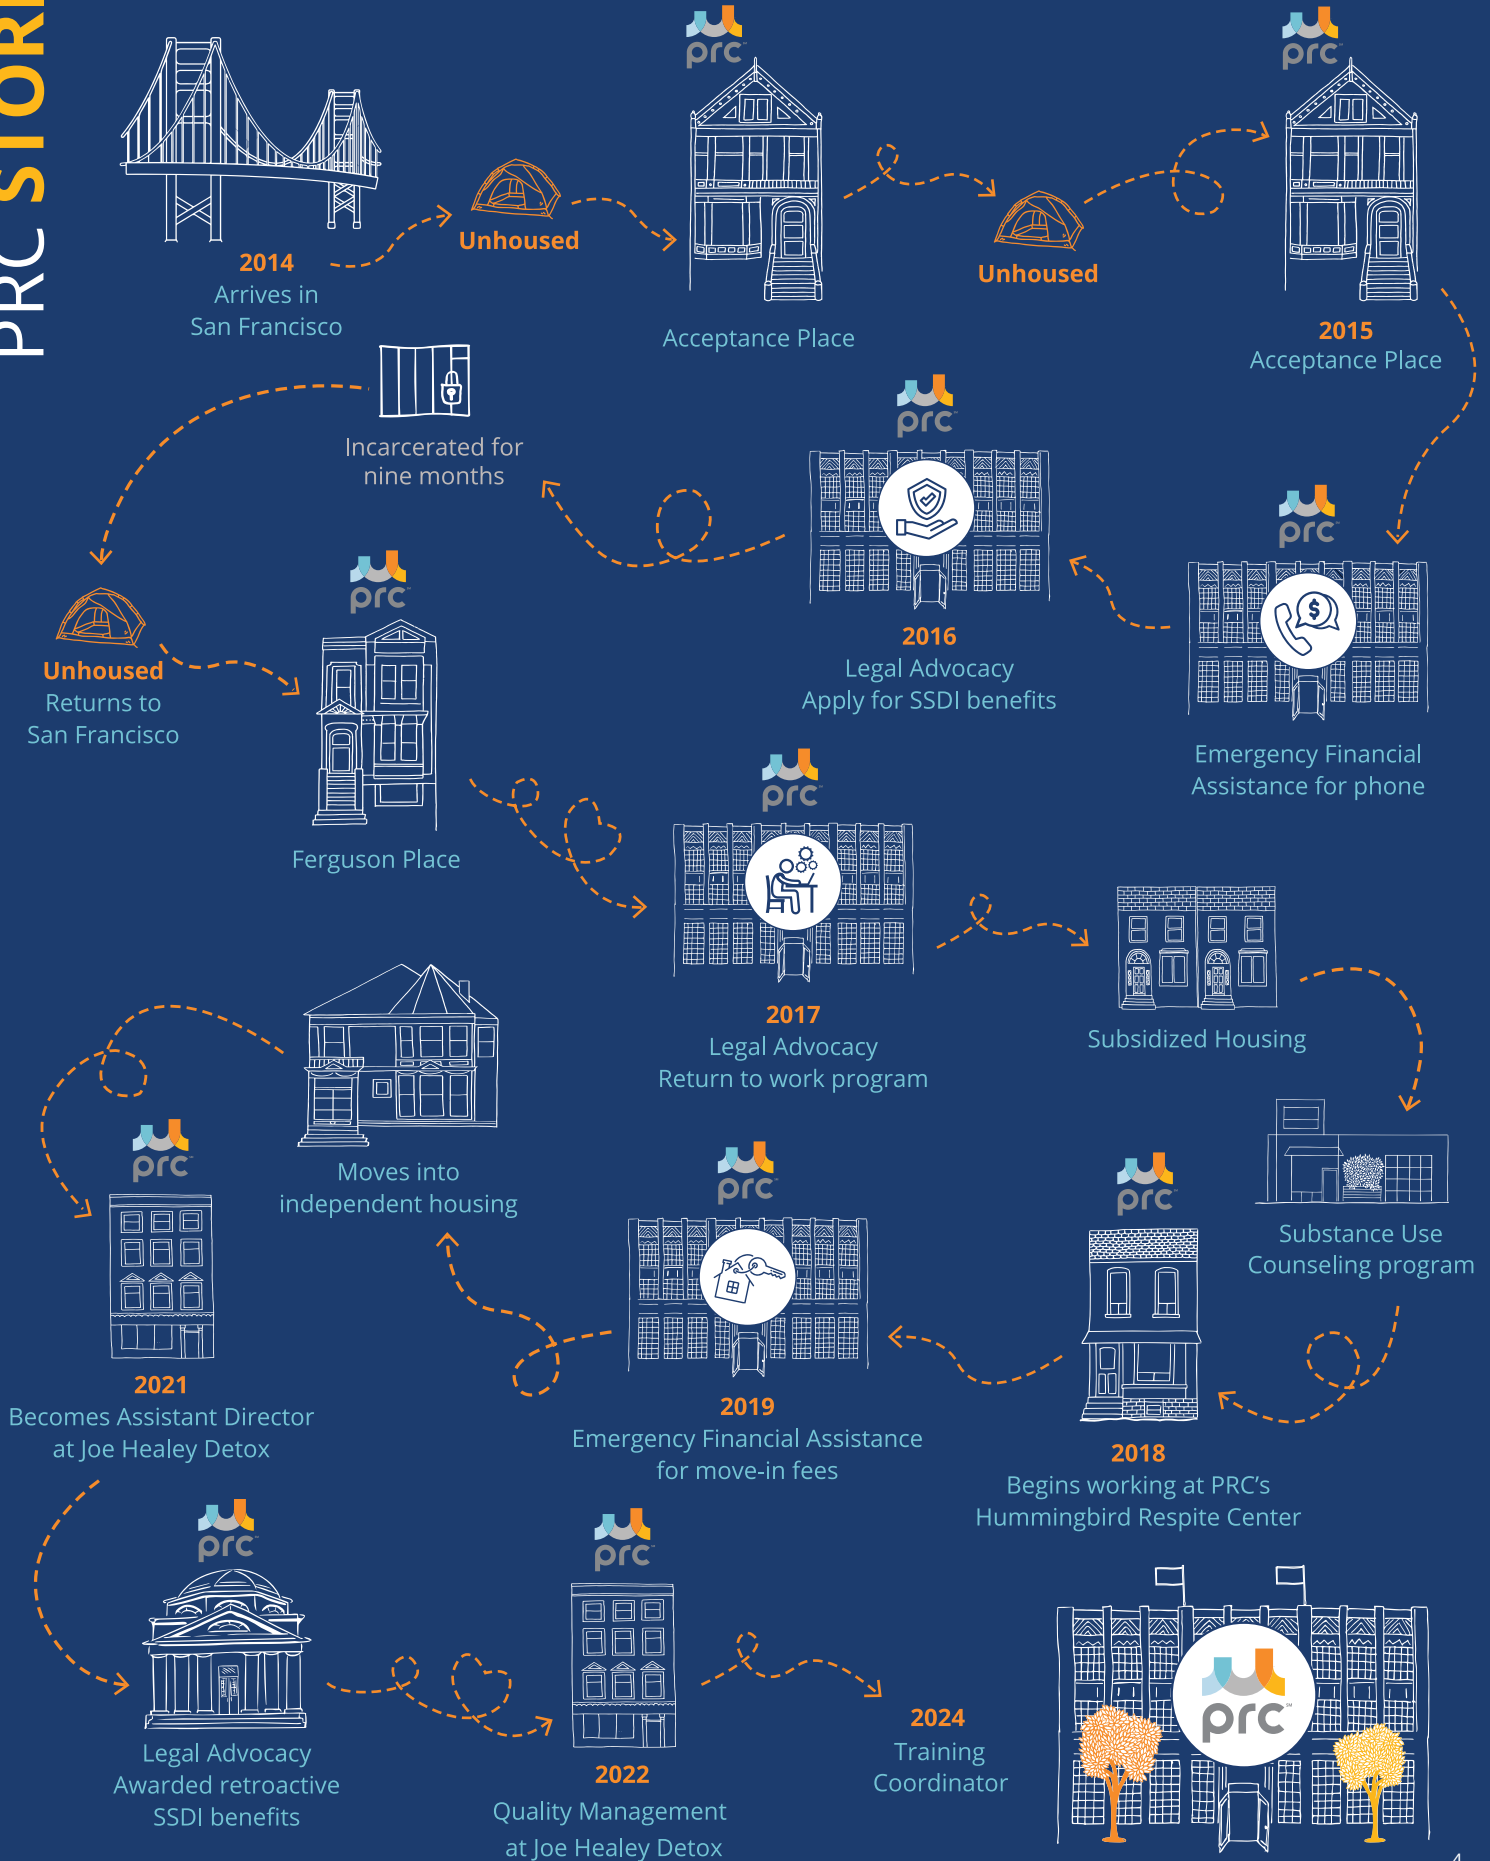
PRC STORI

2014
Arrives in San Francisco

Unhoused

prc
Acceptance Place

Unhoused

prc
2015
Acceptance Place

Incarcerated for nine months

prc
2016
Legal Advocacy
Apply for SSDI benefits

prc
Emergency Financial Assistance for phone

Unhoused
Returns to San Francisco

prc
Ferguson Place

prc
2017
Legal Advocacy
Return to work program

Subsidized Housing

Moves into independent housing

prc
2021
Becomes Assistant Director at Joe Healey Detox

prc
2019
Emergency Financial Assistance for move-in fees

prc
2018
Begins working at PRC's Hummingbird Respite Center

Substance Use Counseling program

prc
Legal Advocacy
Awarded retroactive SSDI benefits

prc
2022
Quality Management at Joe Healey Detox

2024
Training Coordinator

prc